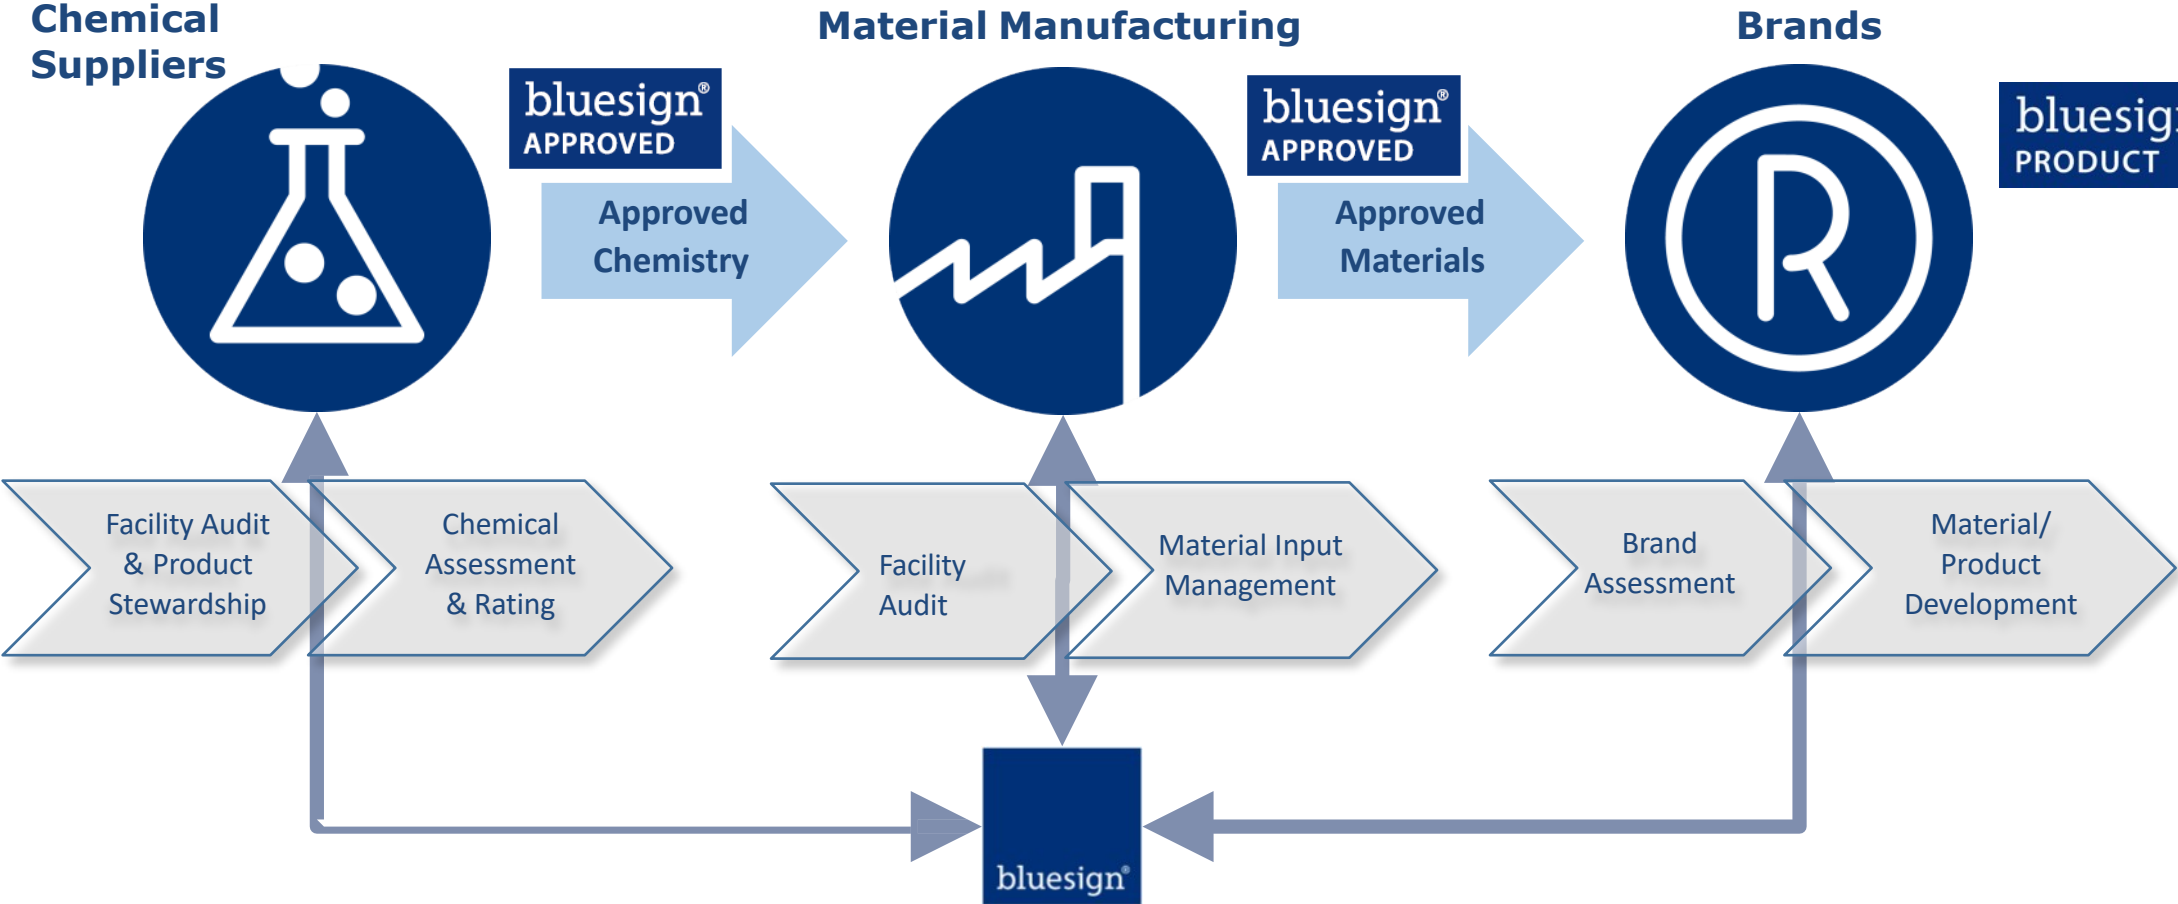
Chemical Suppliers

Material Manufacturing

Brands

bluesign® APPROVED

Approved Chemistry

bluesign® APPROVED

Approved Materials

bluesig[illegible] PRODUCT

Facility Audit & Product Stewardship

Chemical Assessment & Rating

Facility Audit

Material Input Management

Brand Assessment

Material/ Product Development

bluesign®